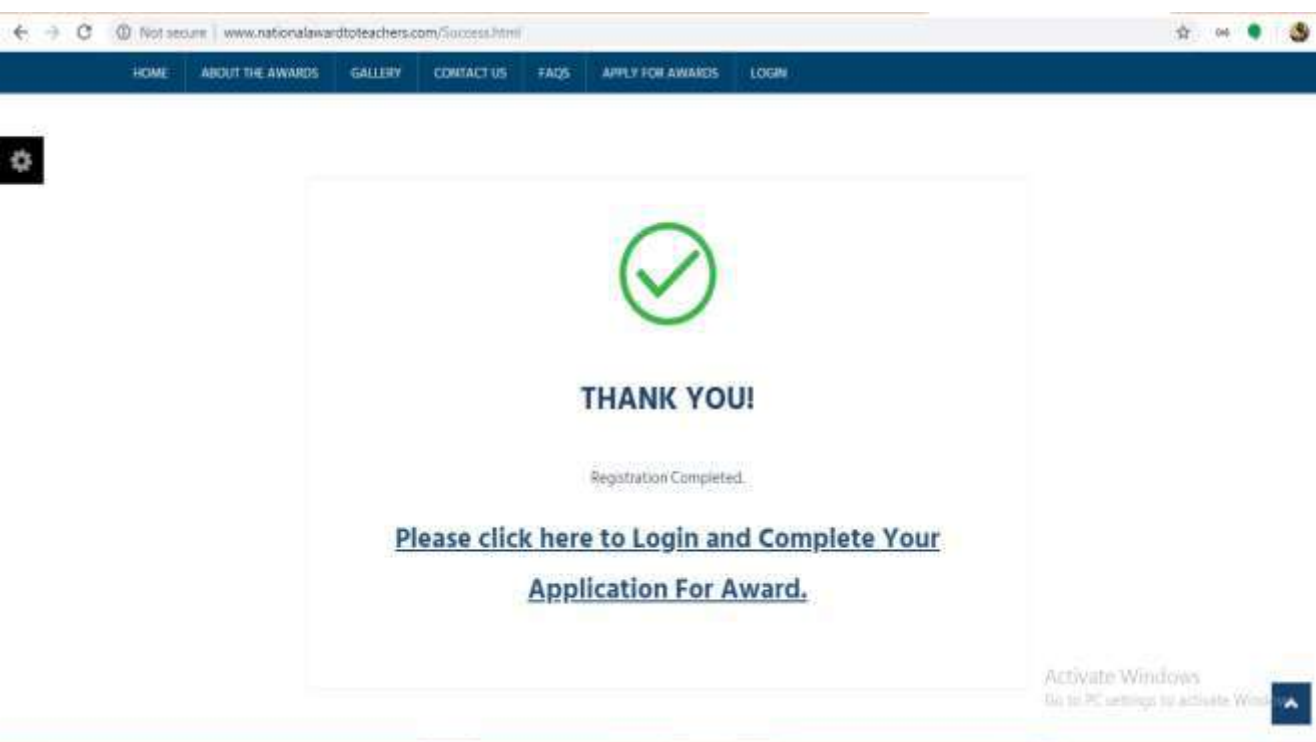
Not secure | www.nationalawardtoteachers.com/Success.html

HOME ABOUT THE AWARDS GALLERY CONTACT US FAQS APPLY FOR AWARDS LOGIN

THANK YOU!

Registration Completed.

Please click here to Login and Complete Your Application For Award.

Activate Windows
Go to PC settings to activate Windows.